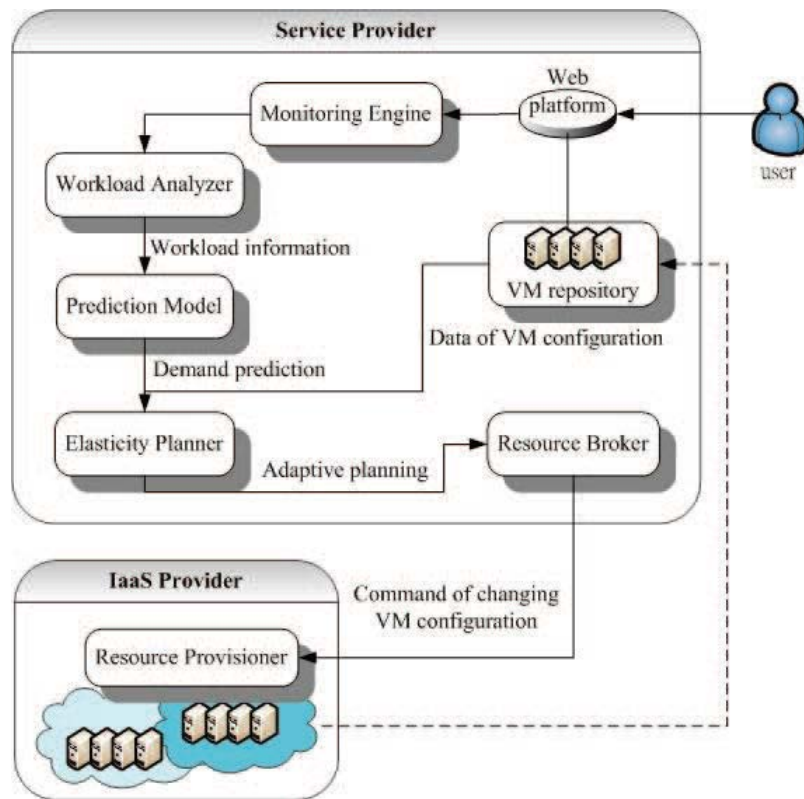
Service Provider

Web platform

Monitoring Engine

user

Workload Analyzer

Workload information

VM repository

Prediction Model

Data of VM configuration

Demand prediction

Elasticity Planner

Resource Broker

Adaptive planning

IaaS Provider

Command of changing VM configuration

Resource Provisioner